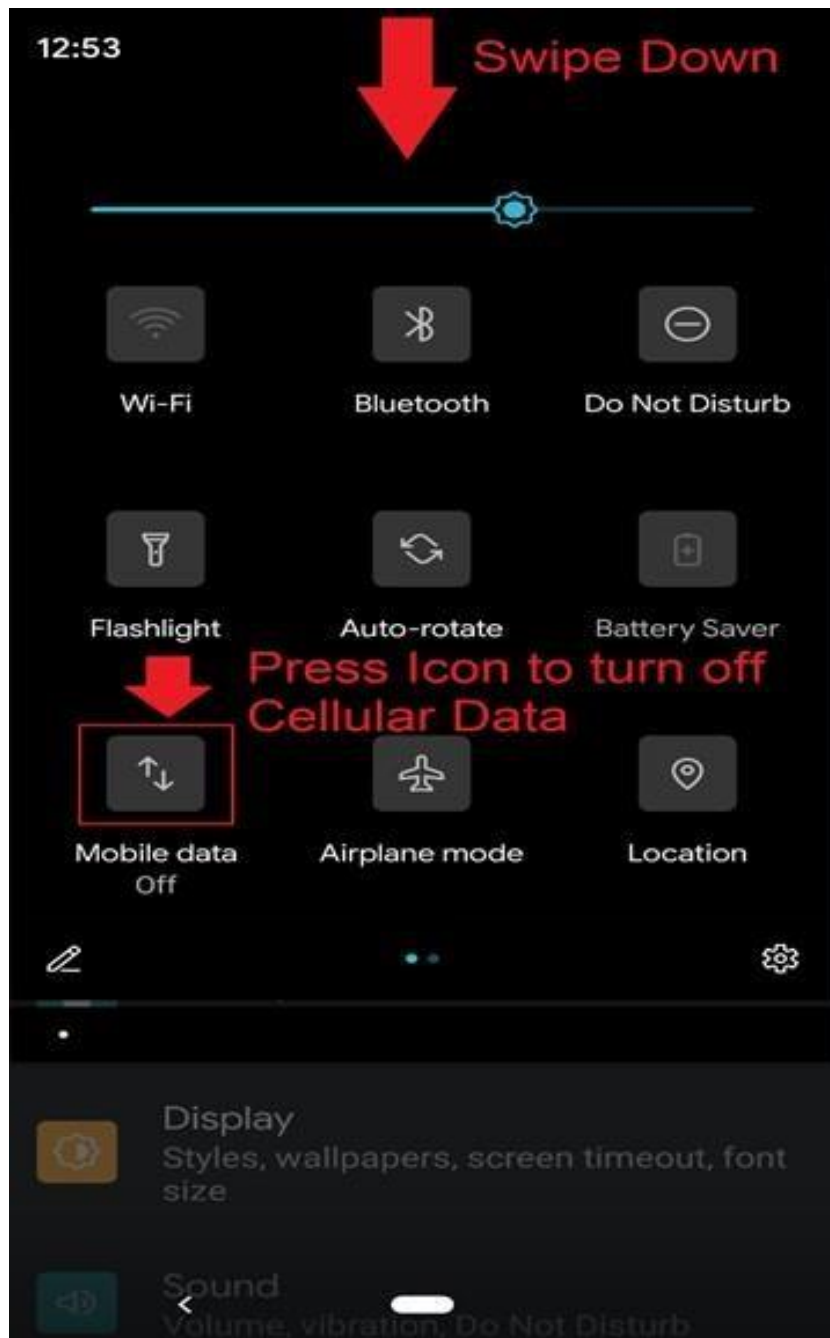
12:53

Swipe Down

Wi-Fi

Bluetooth

Do Not Disturb

Flashlight

Auto-rotate

Battery Saver

Press Icon to turn off Cellular Data

Mobile data Off

Airplane mode

Location

Display
Styles, wallpapers, screen timeout, font size

Sound
Volume, vibration, Do Not Disturb